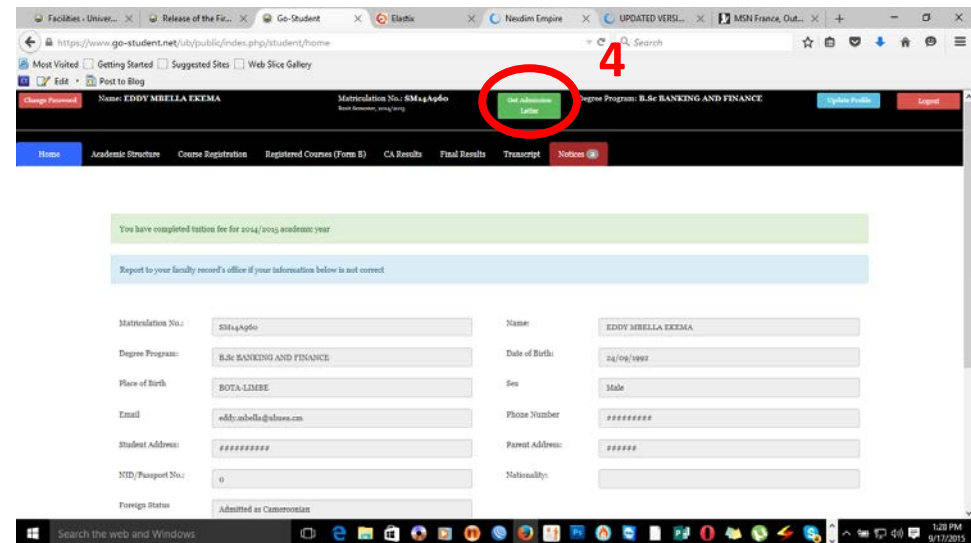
Facilities - Univer... | Release of the Fir... | Go-Student | Elastix | Nexdim Empire | UPDATED VERSI... | MSN France, Out...

https://www.go-student.net/ub/public/index.php/student/home

Search

Most Visited | Getting Started | Suggested Sites | Web Slice Gallery

Edit • Post to Blog

4

Change Password

Name: EDDY MBELLA EKEMA

Matriculation No.: SM14A960
First Semester, 2014/2015

Get Admission Letter

Degree Program: B.Sc BANKING AND FINANCE

Update Profile

Logout

Home | Academic Structure | Course Registration | Registered Courses (Form B) | CA Results | Final Results | Transcript | Notices

You have completed tuition fee for 2014/2015 academic year

Report to your faculty record's office if your information below is not correct

| | | | |
|---|---|---|---|
| Matriculation No.: | SM14A960 | Name: | EDDY MBELLA EKEMA |
| Degree Program: | B.Sc BANKING AND FINANCE | Date of Birth: | 24/09/1992 |
| Place of Birth | BOTA-LIMBE | Sex | Male |
| Email | eddy.mbella@ubuea.cm | Phone Number | ######### |
| Student Address: | ########## | Parent Address: | ###### |
| NID/Passport No.: | 0 | Nationality: | |
| Foreign Status | Admitted as Cameroonian | | |

Search the web and Windows

1:28 PM
9/17/2015